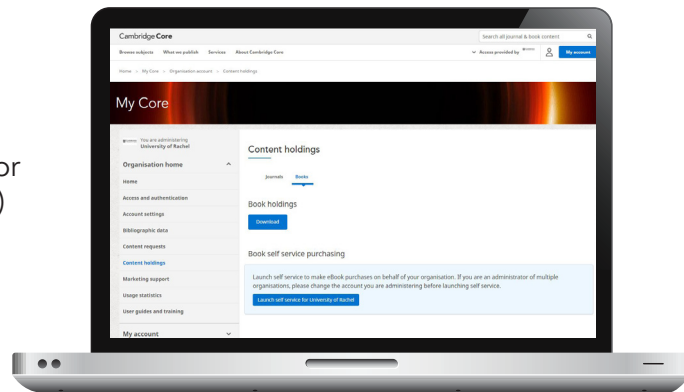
or
)

Cambridge Core

Search all journal & book content

Browse subjects What we publish Services About Cambridge Core

Access provided by

My account

Home > My Core > Organisation account > Content holdings

My Core

You are administering
University of Rachel

Organisation home

Home

Access and authentication

Account settings

Bibliographic data

Content requests

Content holdings

Marketing support

Usage statistics

User guides and training

My account

Content holdings

Journals Books

Book holdings

Download

Book self service purchasing

Launch self service to make eBook purchases on behalf of your organisation. If you are an administrator of multiple organisations, please change the account you are administering before launching self service.

Launch self service for University of Rachel